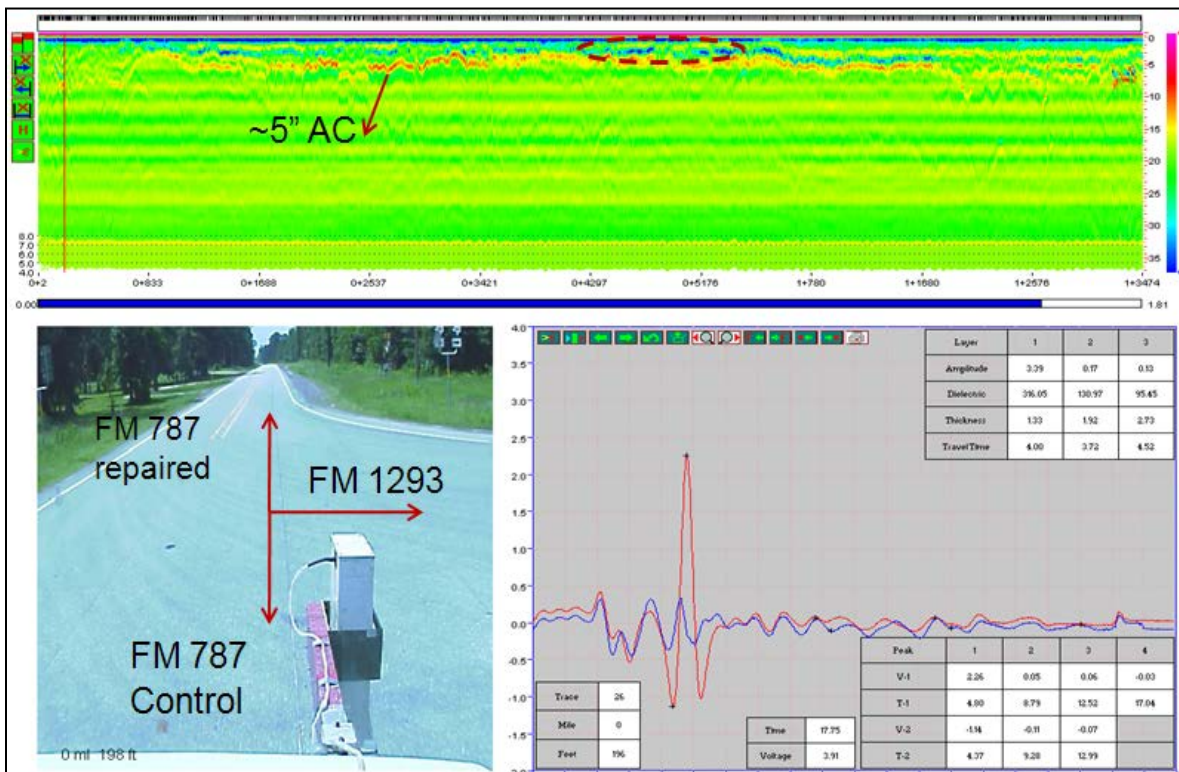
~5" AC

0
5
10
15
20
25
30
35

8.0
7.0
6.0
5.0
4.0

0+2
0+833
0+1688
0+2537
0+3421
0+4297
0+5176
1+780
1+1680
1+2576
1+3474

0.00
1.81

FM 787 repaired
FM 1293
FM 787 Control
0 mi 198 ft

4.0
3.5
3.0
2.5
2.0
1.5
1.0
0.5
0.0
-0.5
-1.0
-1.5

| Layer | 1 | 2 | 3 |
|---|---|---|---|
| Amplitude | 3.39 | 0.17 | 0.13 |
| Dielectric | 316.05 | 130.97 | 95.45 |
| Thickness | 1.33 | 1.92 | 2.73 |
| TravelTime | 4.00 | 3.72 | 4.52 |

| Trace | 26 |
|---|---|
| Mile | 0 |
| Feet | 196 |

| Time | 17.75 |
|---|---|
| Voltage | 3.91 |

| Peak | 1 | 2 | 3 | 4 |
|---|---|---|---|---|
| V-1 | 2.26 | 0.05 | 0.06 | -0.03 |
| T-1 | 4.00 | 8.79 | 12.52 | 17.04 |
| V-2 | -1.14 | -0.11 | -0.07 | |
| T-2 | 4.37 | 9.28 | 12.99 | |